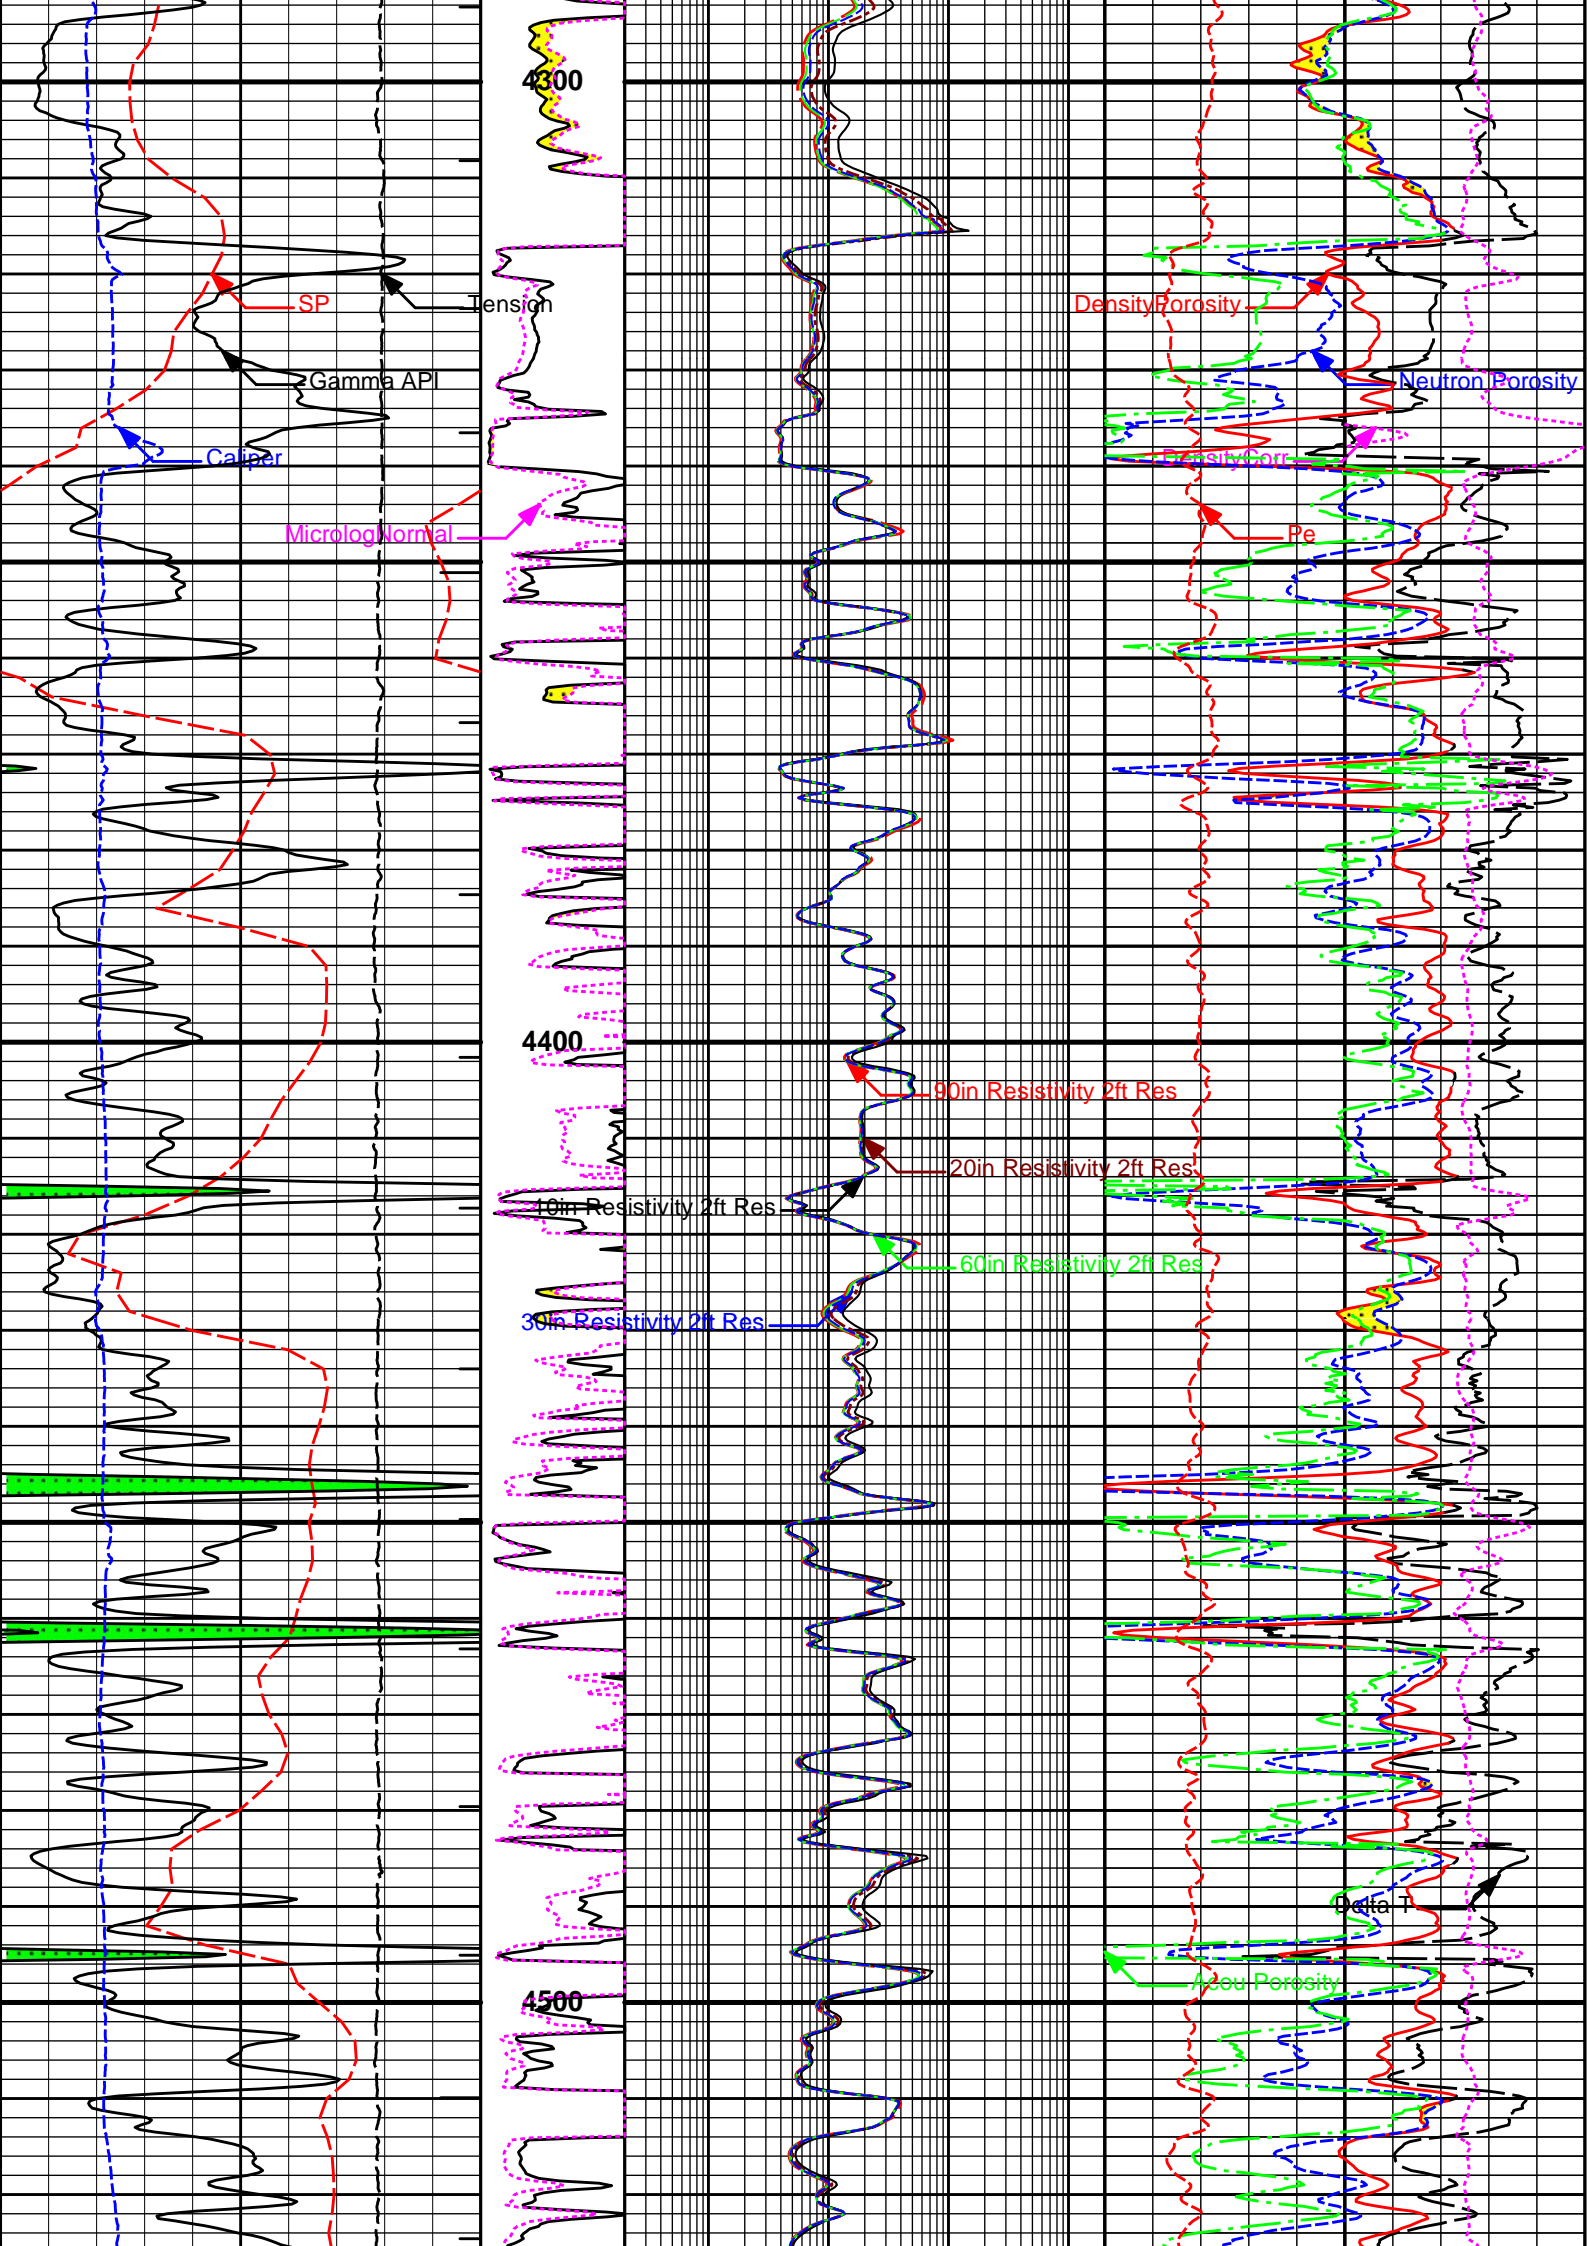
4300

SP
Tension
Gamma API
Caliper
MicrologNormal
DensityPorosity
Neutron Porosity
DensityCorr
Pe

4400

90in Resistivity 2ft Res
20in Resistivity 2ft Res
10in Resistivity 2ft Res
60in Resistivity 2ft Res
30in Resistivity 2ft Res

Delta T
Acou Porosity

4500